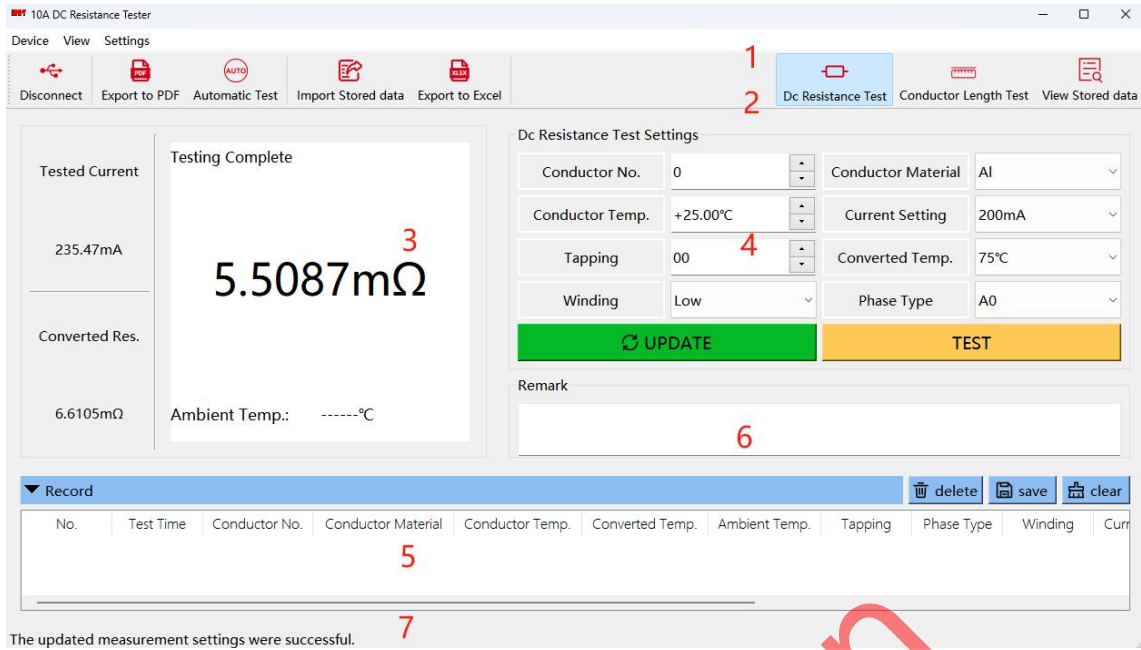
10A DC Resistance Tester

Device View Settings

Disconnect Export to PDF Automatic Test Import Stored data Export to Excel

1

Dc Resistance Test Conductor Length Test View Stored data

2

Tested Current

235.47mA

Converted Res.

6.6105mΩ

Testing Complete

3

5.5087mΩ

Ambient Temp.: ------℃

Dc Resistance Test Settings

| Conductor No. | 0 | Conductor Material | Al |
|---|---|---|---|
| Conductor Temp. | +25.00℃ | Current Setting | 200mA |
| Tapping | 00 | Converted Temp. | 75℃ |
| Winding | Low | Phase Type | A0 |

4

UPDATE TEST

Remark

6

Record delete save clear

| No. | Test Time | Conductor No. | Conductor Material | Conductor Temp. | Converted Temp. | Ambient Temp. | Tapping | Phase Type | Winding | Curr |
|---|---|---|---|---|---|---|---|---|---|---|

5

7

The updated measurement settings were successful.